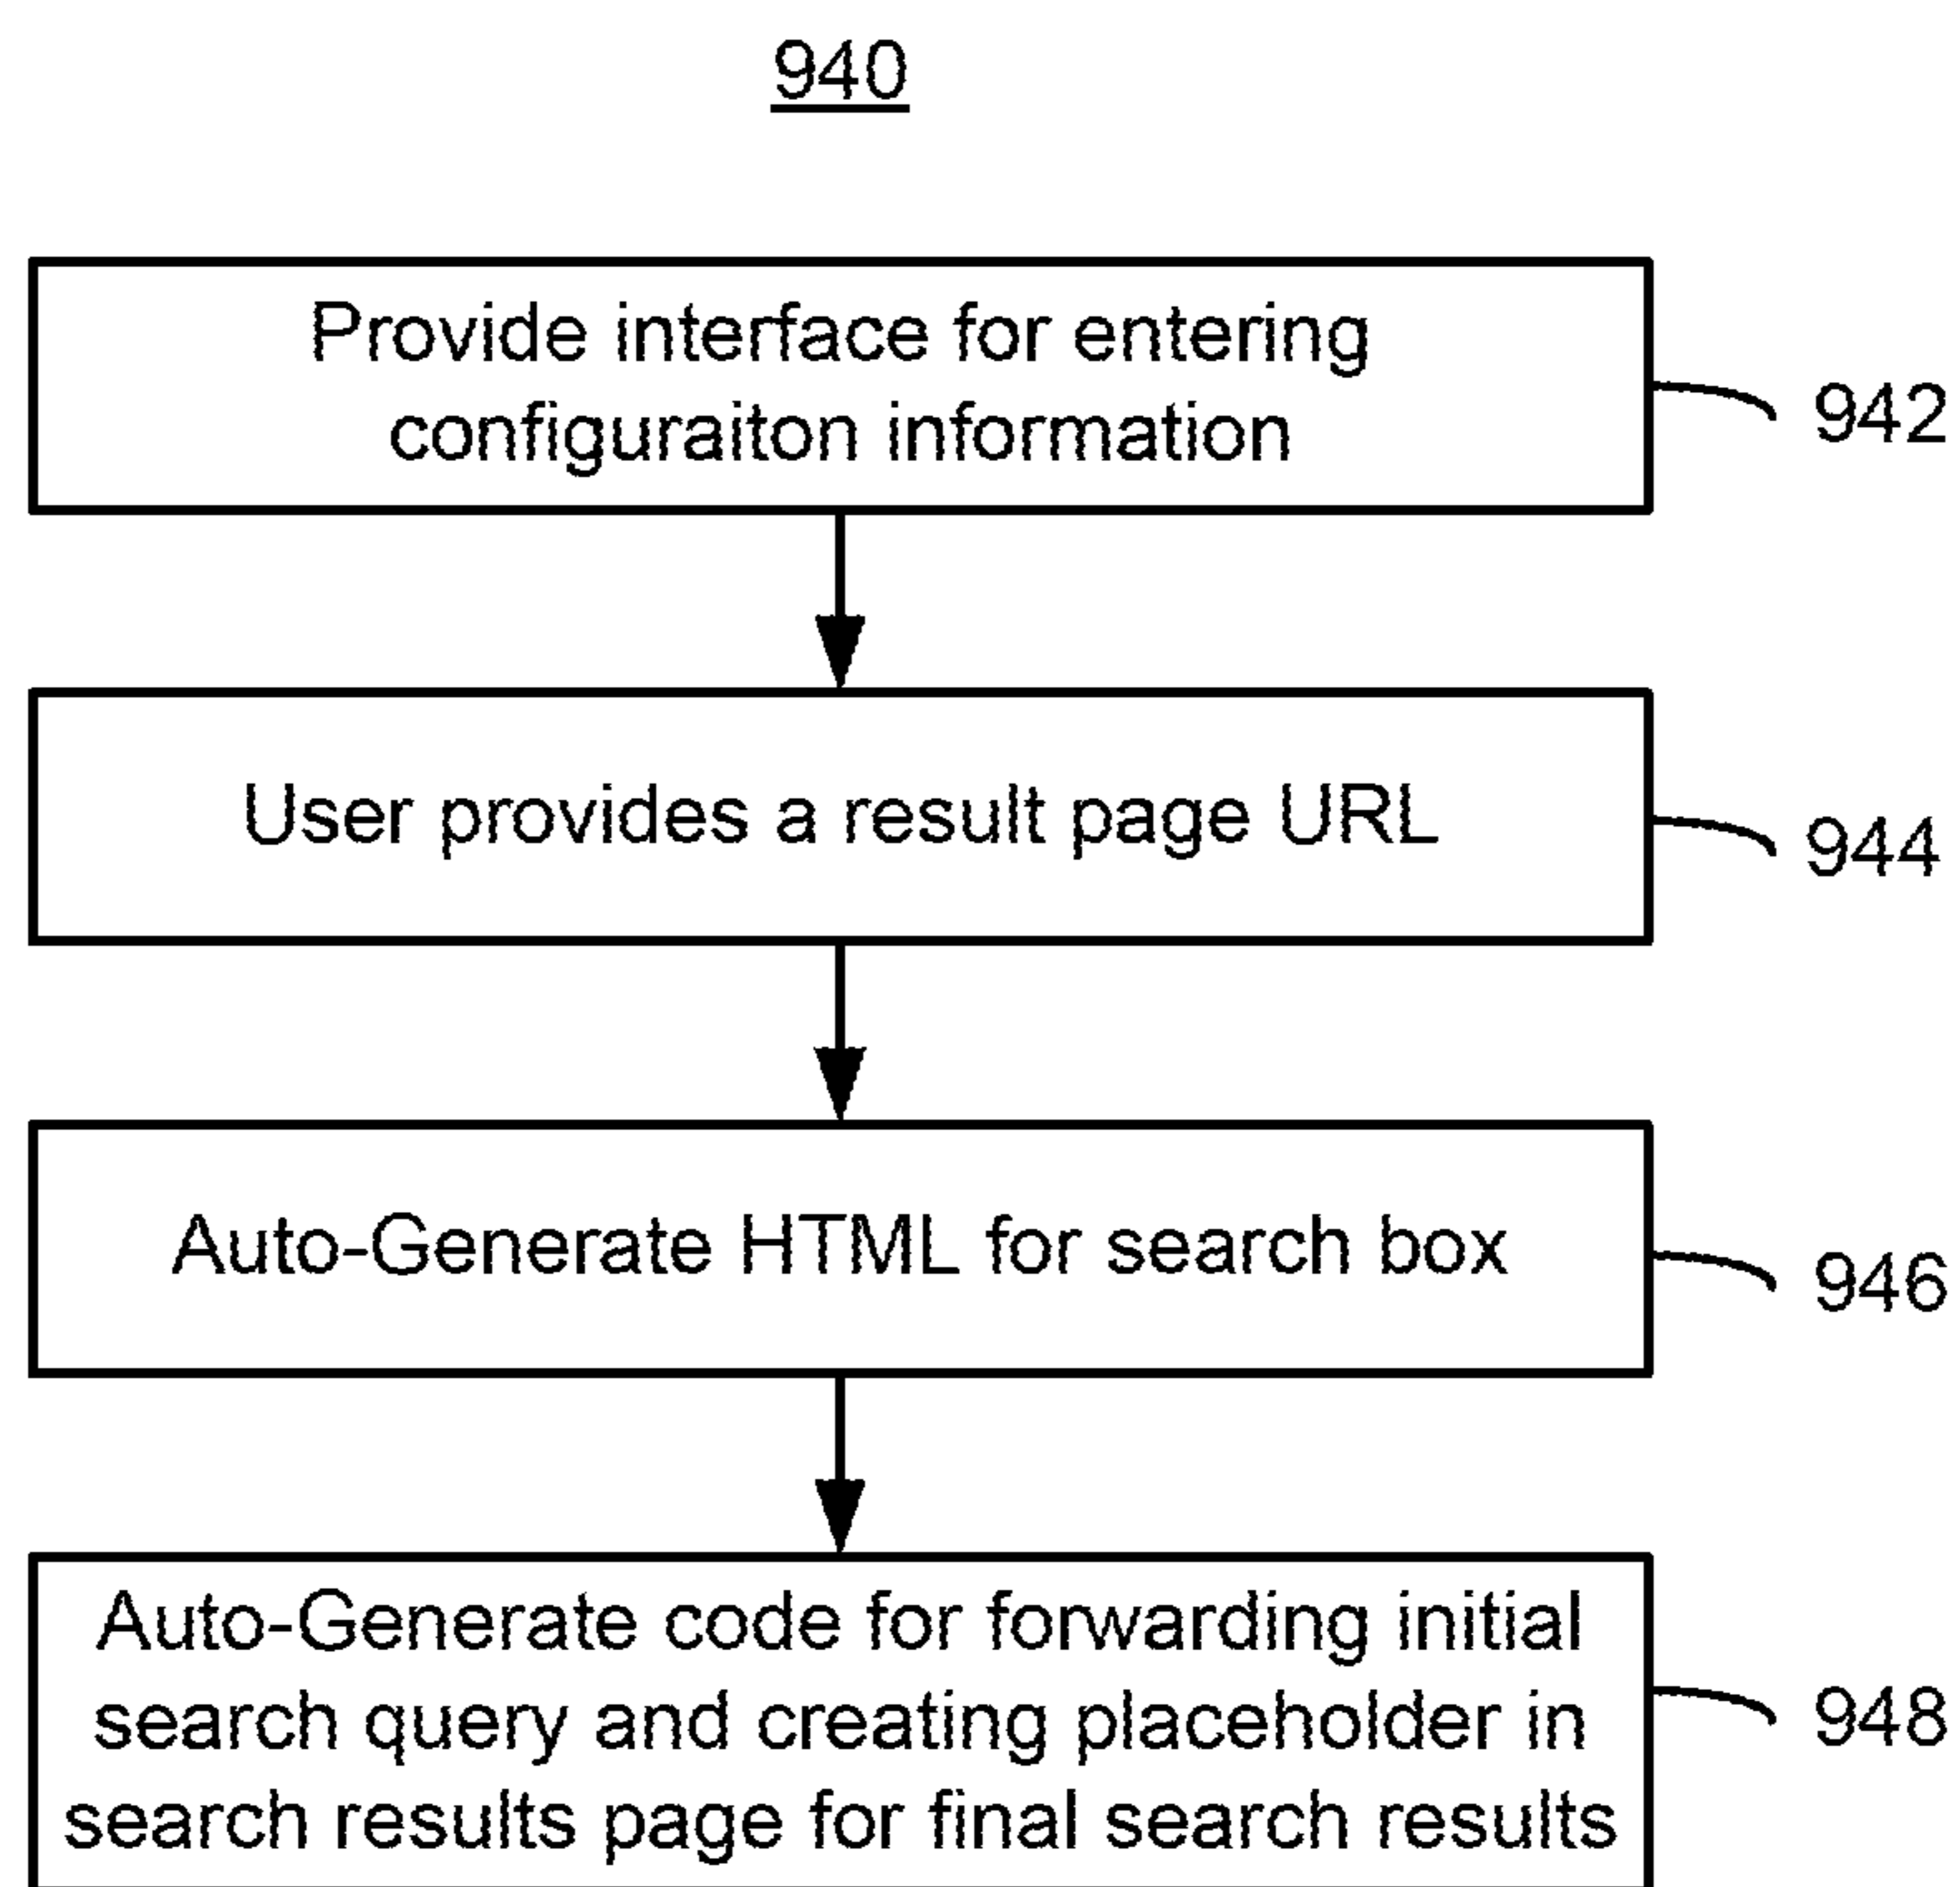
940

Provide interface for entering configuraiton information

942

User provides a result page URL

944

Auto-Generate HTML for search box

946

Auto-Generate code for forwarding initial search query and creating placeholder in search results page for final search results

948